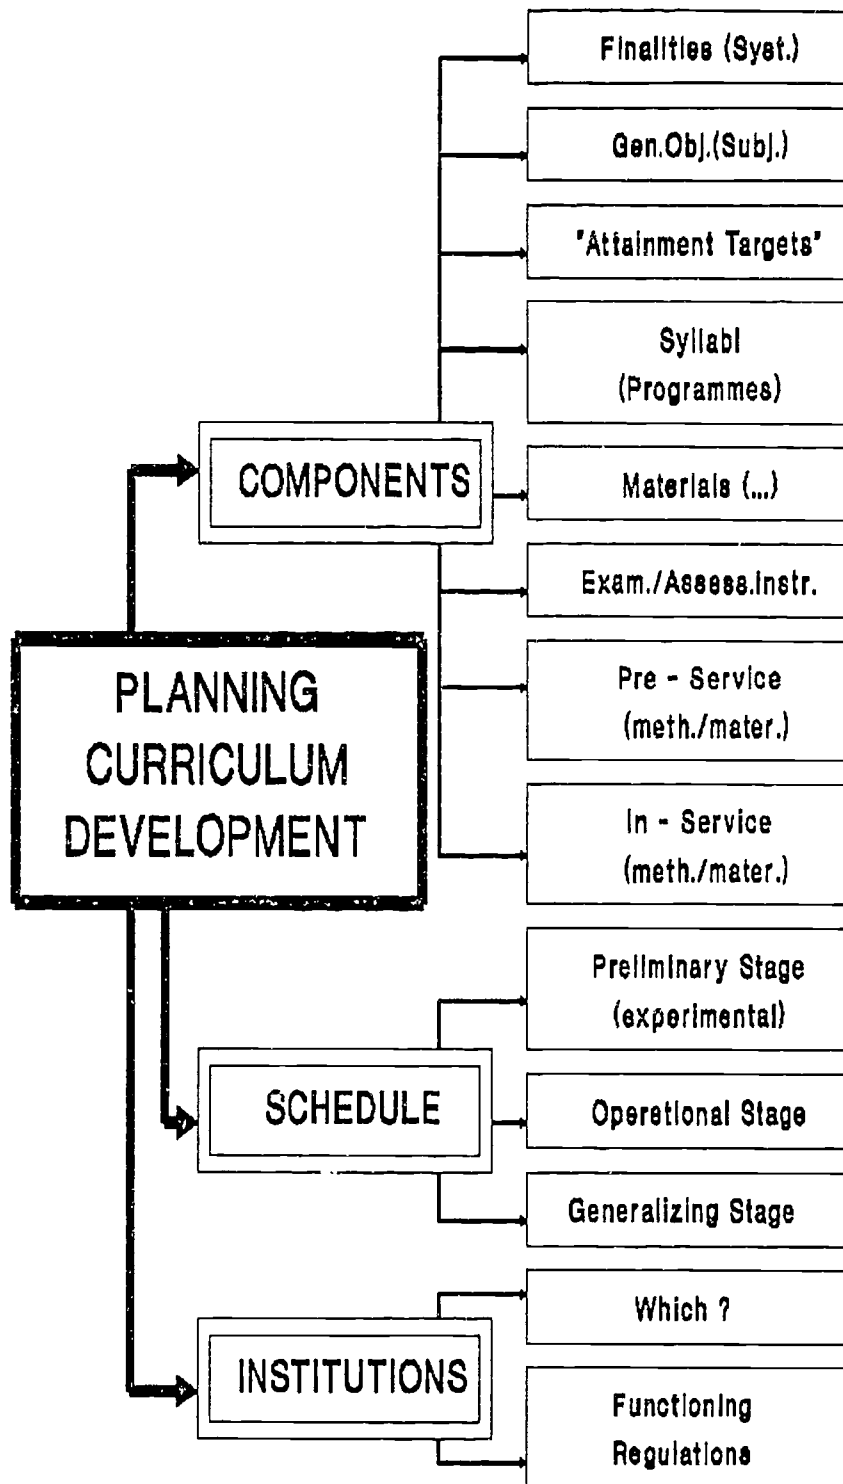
PLANNING CURRICULUM DEVELOPMENT

COMPONENTS

Finalities (Syst.)

Gen.Obj.(Subj.)

'Attainment Targets'

Syllabi (Programmes)

Materials (...)

Exam./Assess.Instr.

Pre - Service (meth./mater.)

In - Service (meth./mater.)

SCHEDULE

Preliminary Stage (experimental)

Operetional Stage

Generalizing Stage

INSTITUTIONS

Which ?

Functioning Regulations